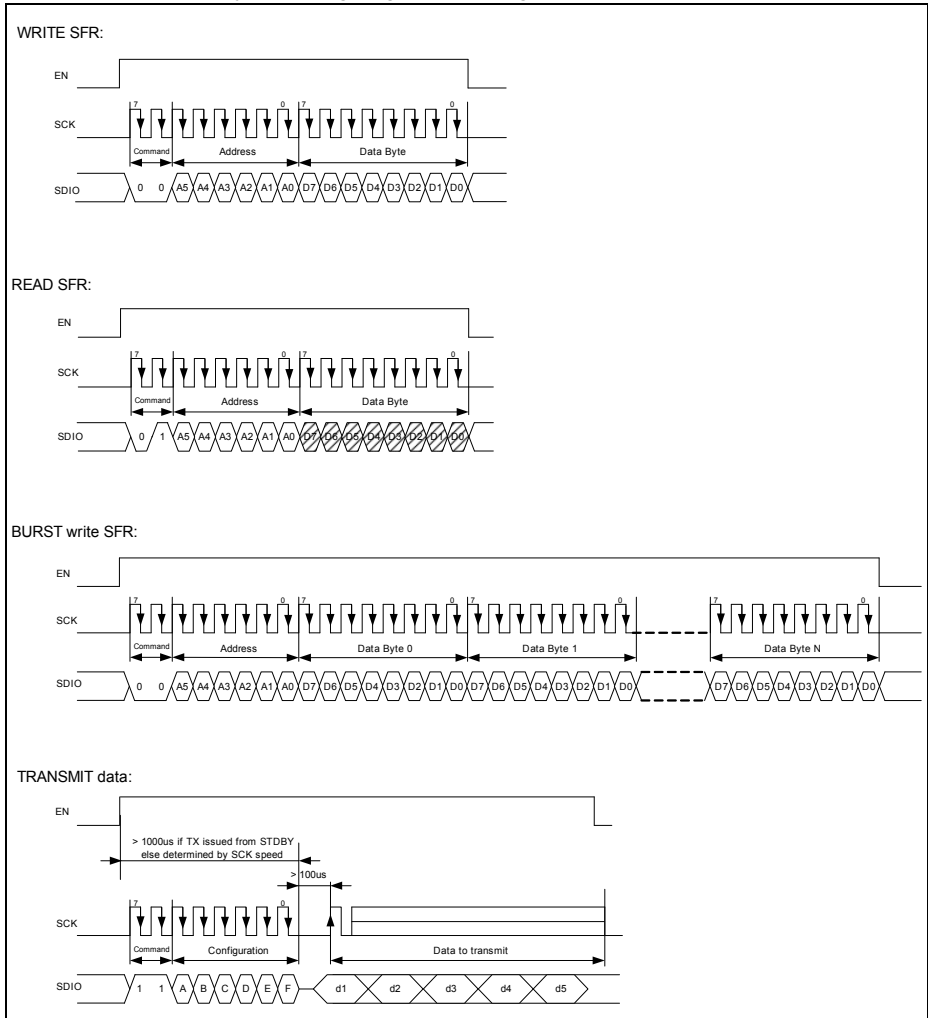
WRITE SFR:

EN

SCK

7 0 7 0

Command Address Data Byte

SDIO 0 0 A5 A4 A3 A2 A1 A0 D7 D6 D5 D4 D3 D2 D1 D0

READ SFR:

EN

SCK

7 0 7 0

Command Address Data Byte

SDIO 0 1 A5 A4 A3 A2 A1 A0 D7 D6 D5 D4 D3 D2 D1 D0

BURST write SFR:

EN

SCK

7 0 7 0 7 0 7 0

Command Address Data Byte 0 Data Byte 1 Data Byte N

SDIO 0 0 A5 A4 A3 A2 A1 A0 D7 D6 D5 D4 D3 D2 D1 D0 D7 D6 D5 D4 D3 D2 D1 D0 D7 D6 D5 D4 D3 D2 D1 D0

TRANSMIT data:

EN

> 1000us if TX issued from STDBY else determined by SCK speed

> 100us

SCK

7 0

Command Configuration Data to transmit

SDIO 1 1 A B C D E F d1 d2 d3 d4 d5